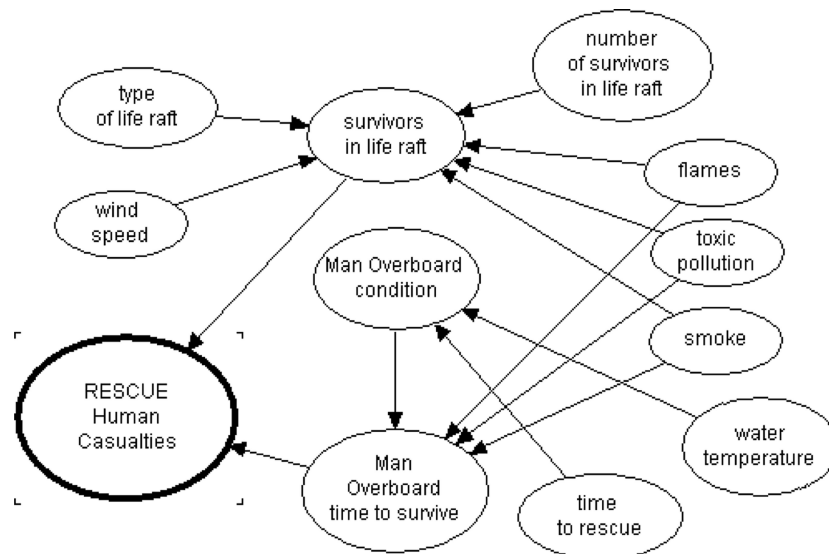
type of life raft

survivors in life raft

number of survivors in life raft

wind speed

flames

toxic pollution

Man Overboard condition

smoke

RESCUE Human Casualties

water temperature

Man Overboard time to survive

time to rescue